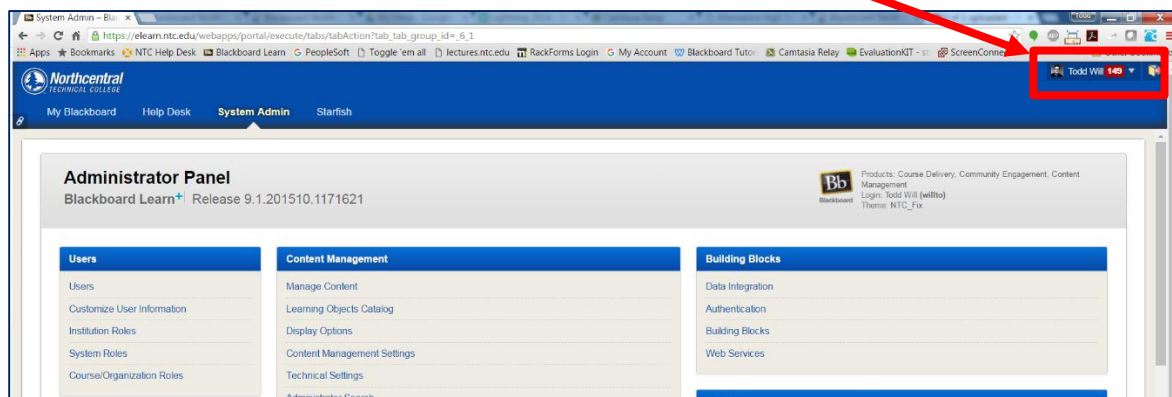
System Admin – Bla ×

https://elearn.ntc.edu/webapps/portal/execute/tabs/tabAction?tab_tab_group_id=_6_1

Apps ★ Bookmarks NTC Help Desk Blackboard Learn G PeopleSoft Toggle 'em all lectures.ntc.edu RackForms Login G My Account Blackboard Tutor Camtasia Relay EvaluationKIT - s ScreenConne

Northcentral TECHNICAL COLLEGE

Todd Will 149

My Blackboard Help Desk System Admin Starfish

Administrator Panel

Blackboard Learn+ Release 9.1.201510.1171621

Bb Blackboard

Products: Course Delivery, Community Engagement, Content Management
Login: Todd Will (willto)
Theme: NTC_Fix

Users

Users
Customize User Information
Institution Roles
System Roles
Course/Organization Roles

Content Management

Manage Content
Learning Objects Catalog
Display Options
Content Management Settings
Technical Settings
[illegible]

Building Blocks

Data Integration
Authentication
Building Blocks
Web Services